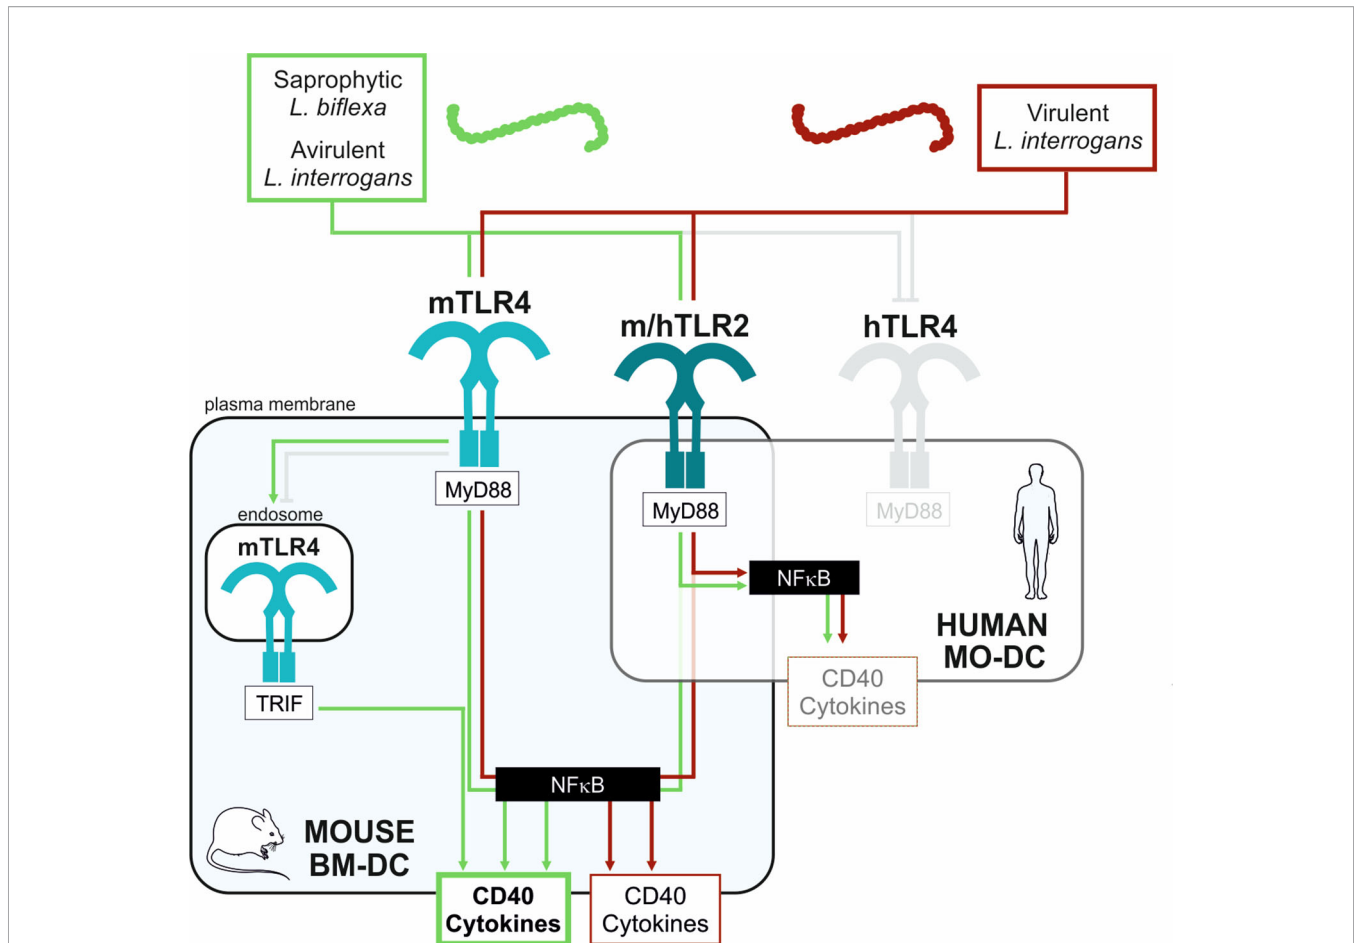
Saprophytic
L. biflexa

Avirulent
L. interrogans

Virulent
L. interrogans

mTLR4

m/hTLR2

hTLR4

plasma membrane

MyD88

MyD88

MyD88

endosome

mTLR4

TRIF

NFκB

NFκB

HUMAN
MO-DC

CD40
Cytokines

MOUSE
BM-DC

CD40
Cytokines

CD40
Cytokines